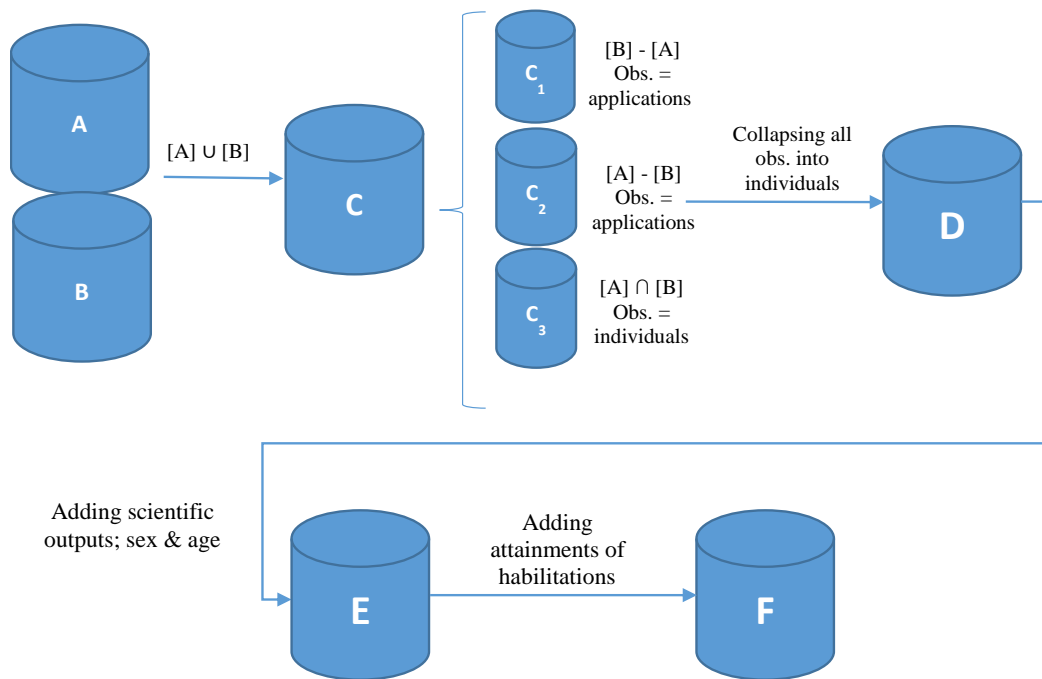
A

B

[A] ∪ [B]

C

$C_1$

[B] - [A]
Obs. =
applications

$C_2$

[A] - [B]
Obs. =
applications

$C_3$

[A] ∩ [B]
Obs. =
individuals

Collapsing all obs. into individuals

D

Adding scientific outputs; sex & age

E

Adding attainments of habilitations

F